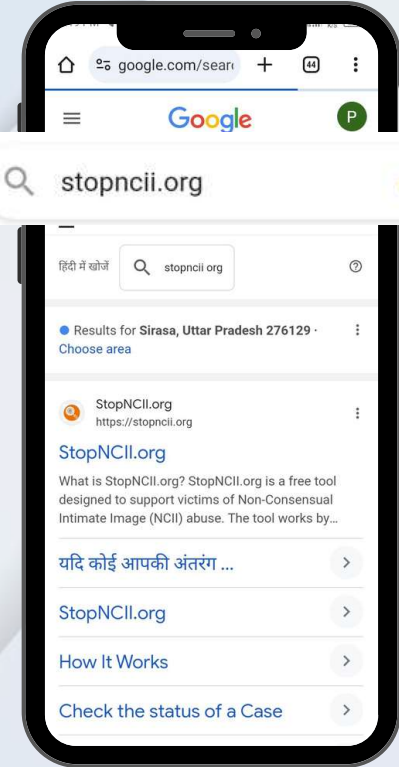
google.com/sear
44
Google
P
stopncii.org
हिंदी में खोजें
stopncii org
Results for Sirasa, Uttar Pradesh 276129 ·
Choose area
StopNCII.org
https://stopncii.org
StopNCII.org
What is StopNCII.org? StopNCII.org is a free tool designed to support victims of Non-Consensual Intimate Image (NCII) abuse. The tool works by...
यदि कोई आपकी अंतरंग ...
StopNCII.org
How It Works
Check the status of a Case